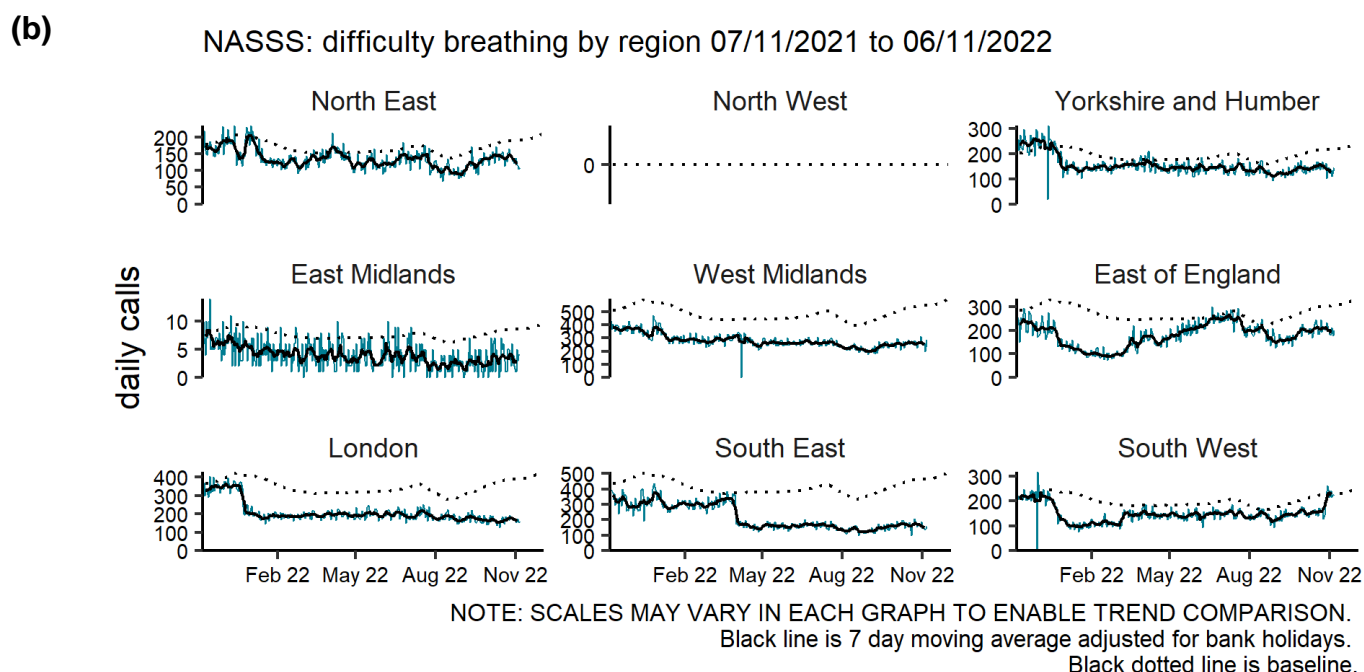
(b)

NASSS: difficulty breathing by region 07/11/2021 to 06/11/2022

North East
200
150
100
50
0

North West
0

Yorkshire and Humber
300
200
100
0

daily calls

East Midlands
10
5
0

West Midlands
500
400
300
200
100
0

East of England
300
200
100
0

London
400
300
200
100
0
Feb 22 May 22 Aug 22 Nov 22

South East
500
400
300
200
100
0
Feb 22 May 22 Aug 22 Nov 22

South West
300
200
100
0
Feb 22 May 22 Aug 22 Nov 22

NOTE: SCALES MAY VARY IN EACH GRAPH TO ENABLE TREND COMPARISON.
Black line is 7 day moving average adjusted for bank holidays.
Black dotted line is baseline.